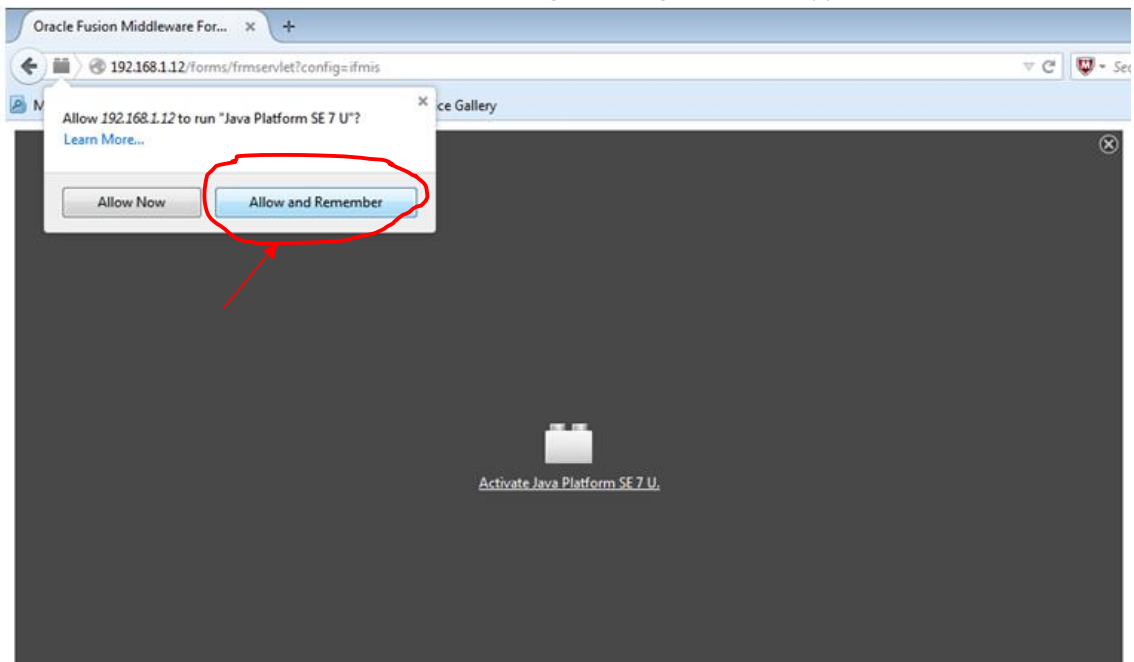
Oracle Fusion Middleware For... ×
+
192.168.1.12/forms/frmservlet?config=ifmis
Sec
M
ce Gallery
Allow *192.168.1.12* to run "Java Platform SE 7 U"?
Learn More...
×
Allow Now
Allow and Remember
Activate Java Platform SE 7 U.